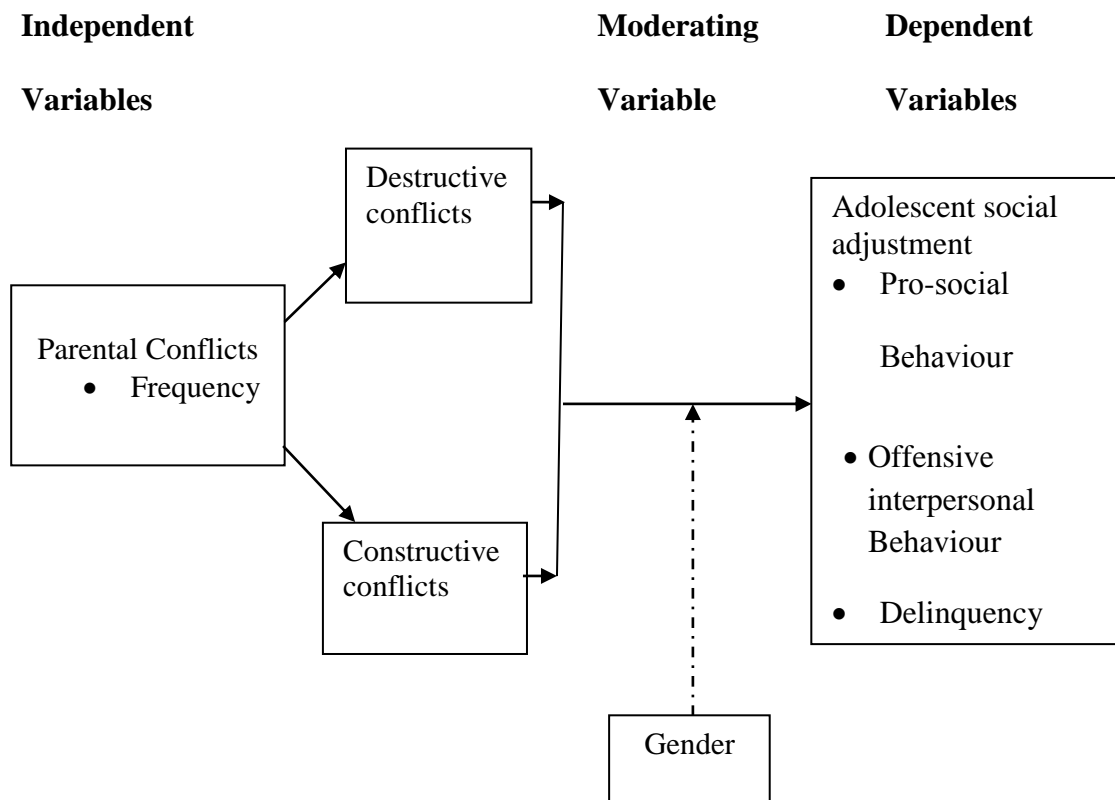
**Independent Variables**

**Moderating Variable**

**Dependent Variables**

Destructive conflicts

Parental Conflicts
- Frequency

Constructive conflicts

Adolescent social adjustment
- Pro-social Behaviour
- Offensive interpersonal Behaviour
- Delinquency

Gender